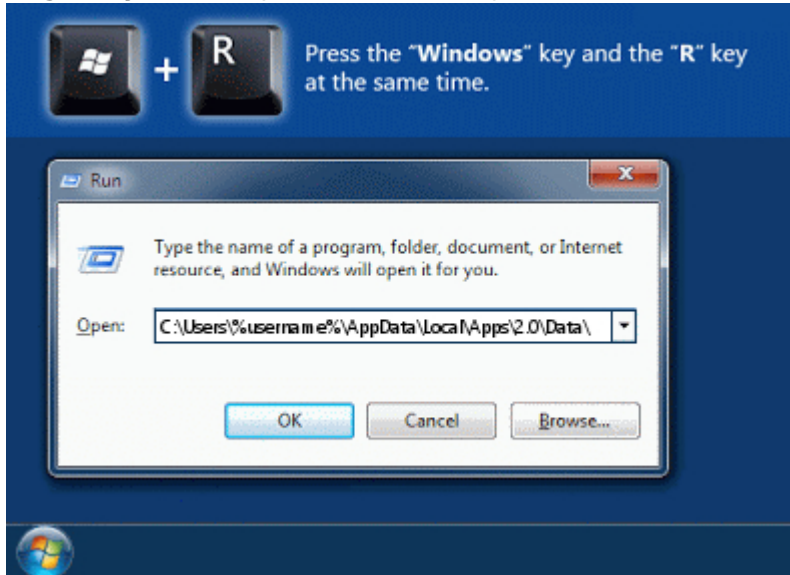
R

Press the "**Windows**" key and the "**R**" key at the same time.

Run

Type the name of a program, folder, document, or Internet resource, and Windows will open it for you.

Open: C:\Users\%username%\AppData\Local\Apps\2.0\Data\

OK Cancel Browse...